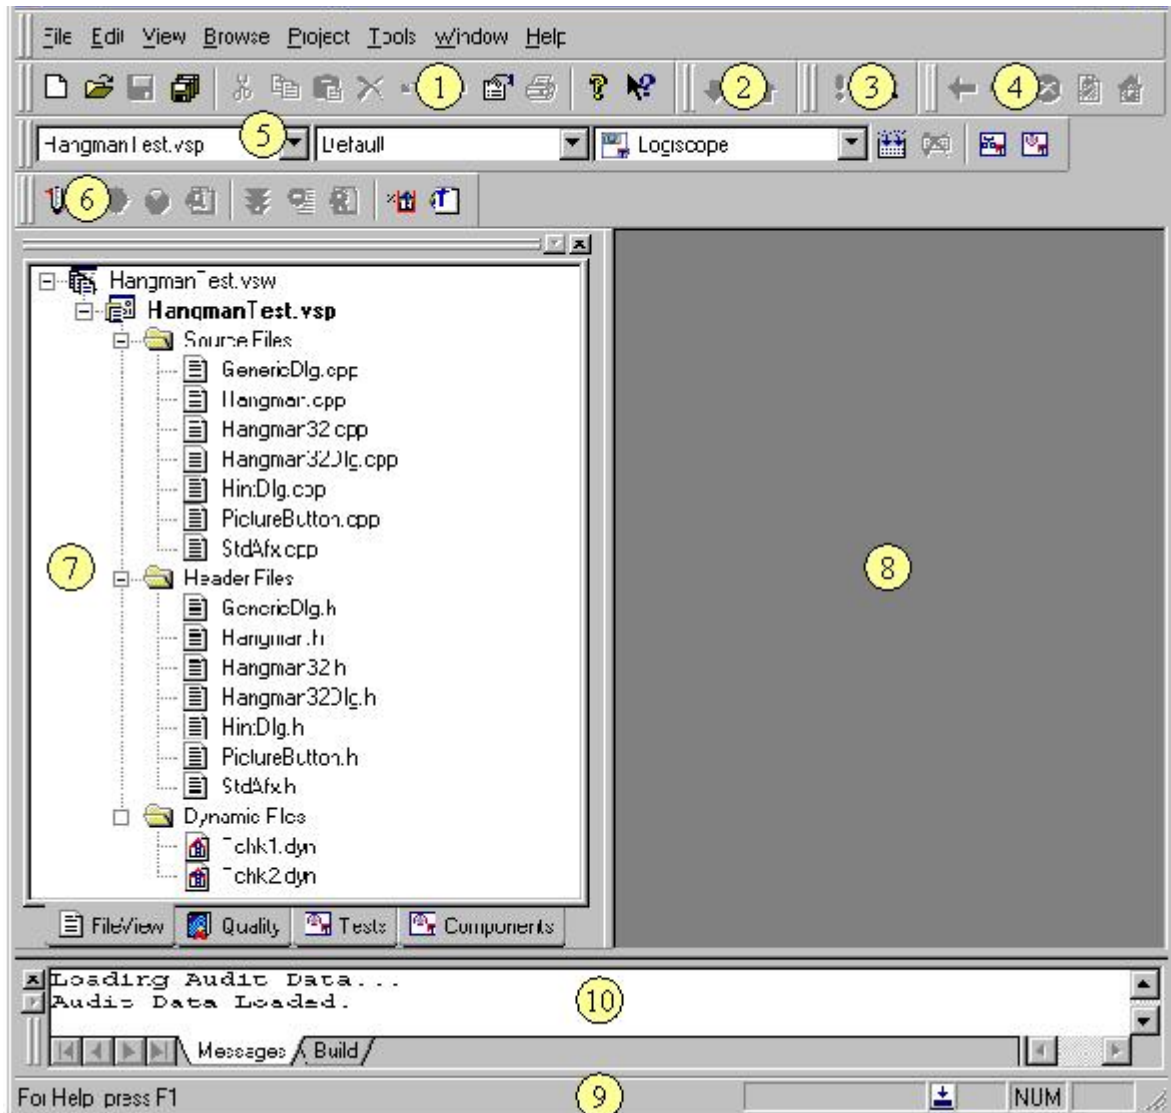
File Edit View Browse Project Tools Window Help

1 2 3 4

HangmanTest.vsp 5 Default Logiscope

6

HangmanTest.vsw
HangmanTest.vsp
Source Files
GenericDlg.cpp
Hangman.cpp
Hangman32.cpp
Hangman32Dlg.cpp
HintDlg.cpp
PictureButton.cpp
StdAfx.cpp
7
Header Files
GenericDlg.h
Hangman.h
Hangman32.h
Hangman32Dlg.h
HintDlg.h
PictureButton.h
StdAfx.h
Dynamic Files
Tchk1.dyn
Tchk2.dyn

FileView Quality Tests Components

8

Loading Audit Data...
Audit Data Loaded.
10

Messages Build

For Help, press F1 9 NUM